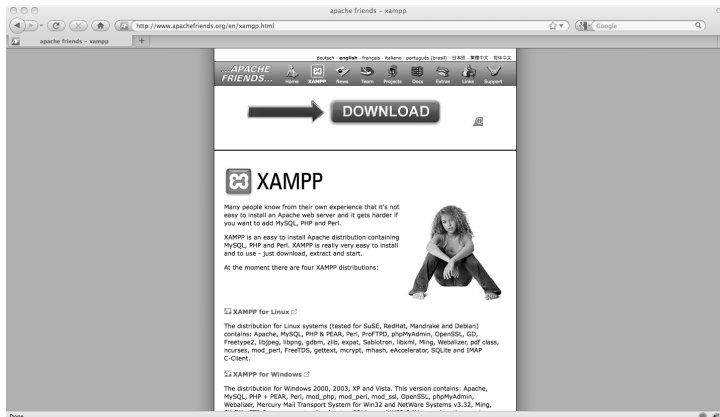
apache friends – xampp

http://www.apachefriends.org/en/xampp.html

Google

apache friends – xampp

deutsch · english · français · italiano · português (brasil) · 日本語 · 繁體中文 · 简体中文

...APACHE FRIENDS...

Home XAMPP News Team Projects Docs Extras Links Support

DOWNLOAD

XAMPP

Many people know from their own experience that it's not easy to install an Apache web server and it gets harder if you want to add MySQL, PHP and Perl.

XAMPP is an easy to install Apache distribution containing MySQL, PHP and Perl. XAMPP is really very easy to install and to use - just download, extract and start.

At the moment there are four XAMPP distributions:

XAMPP for Linux

The distribution for Linux systems (tested for SuSE, RedHat, Mandrake and Debian) contains: Apache, MySQL, PHP & PEAR, Perl, ProFTPD, phpMyAdmin, OpenSSL, GD, Freetype2, libjpeg, libpng, gdbm, zlib, expat, Sablotron, libxml, Ming, Webalizer, pdf class, ncurses, mod_perl, FreeTDS, gettext, mcrypt, mhash, eAccelerator, SQLite and IMAP C-Client.

XAMPP for Windows

The distribution for Windows 2000, 2003, XP and Vista. This version contains: Apache, MySQL, PHP + PEAR, Perl, mod_php, mod_perl, mod_ssl, OpenSSL, phpMyAdmin, Webalizer, Mercury Mail Transport System for Win32 and NetWare Systems v3.32, Ming, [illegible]

Done